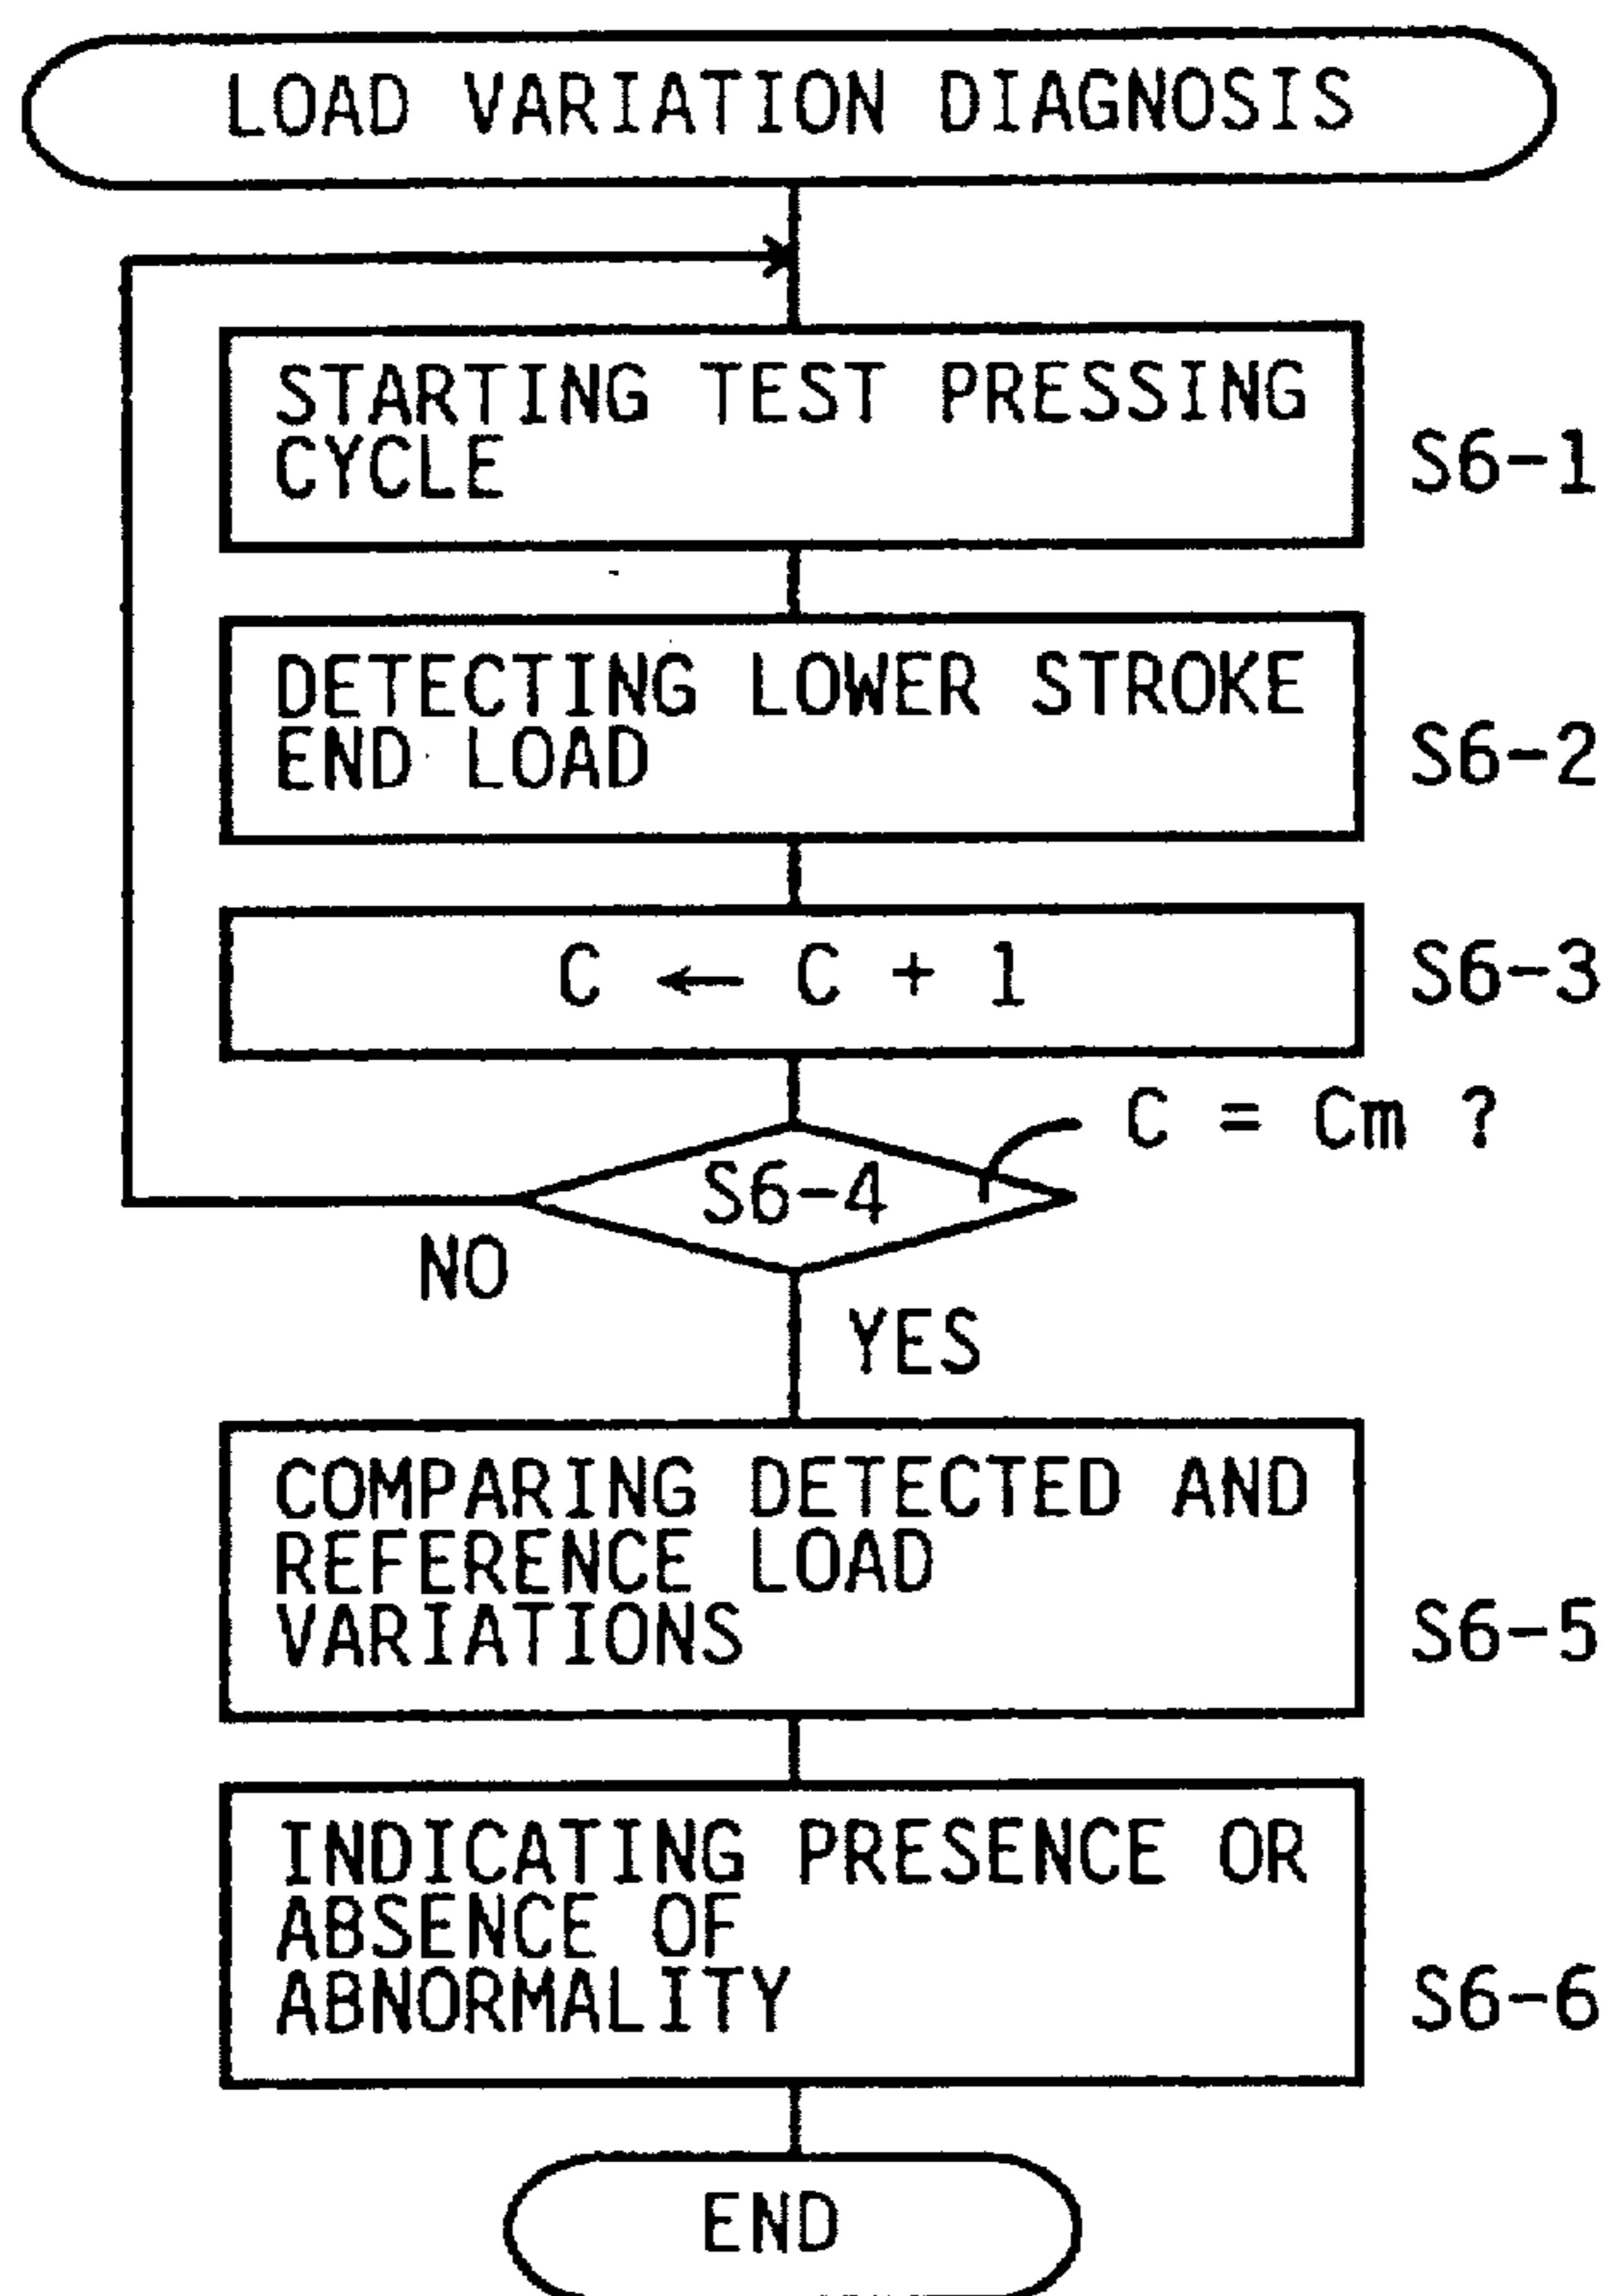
LOAD VARIATION DIAGNOSIS

STARTING TEST PRESSING CYCLE

S6-1

DETECTING LOWER STROKE END LOAD

S6-2

$C \leftarrow C + 1$

S6-3

C = Cm ?

S6-4

NO

YES

COMPARING DETECTED AND REFERENCE LOAD VARIATIONS

S6-5

INDICATING PRESENCE OR ABSENCE OF ABNORMALITY

S6-6

END